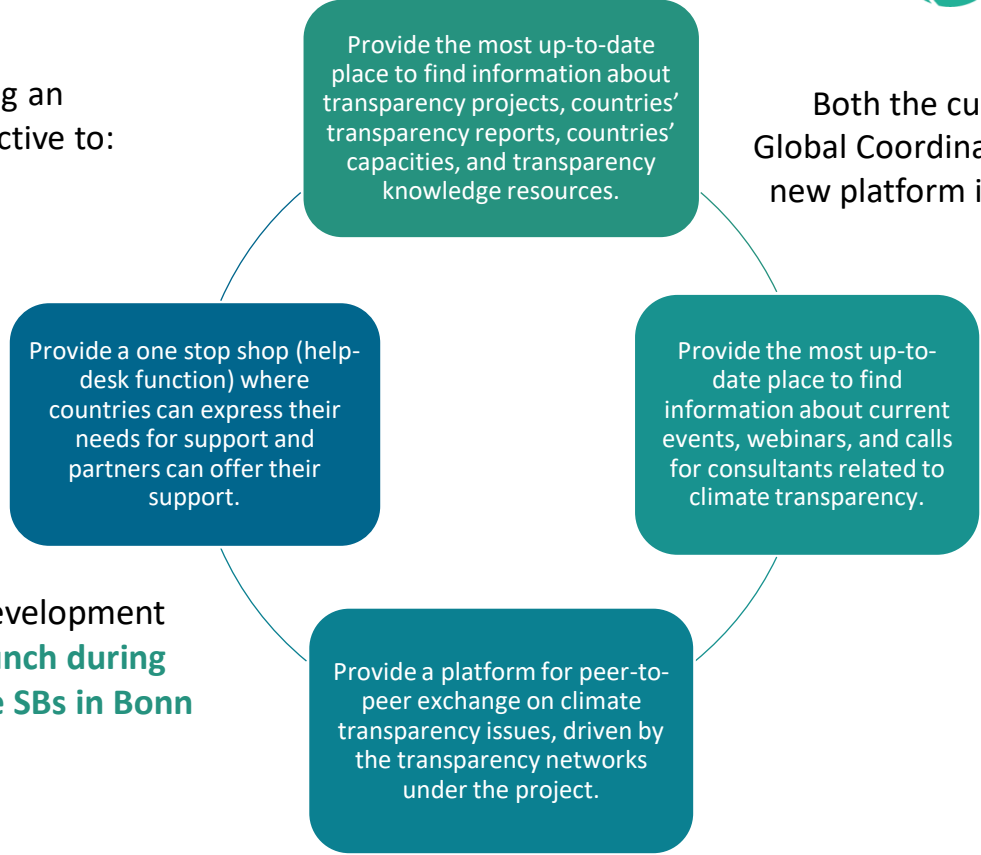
g an
ctive to:

Provide the most up-to-date place to find information about transparency projects, countries' transparency reports, countries' capacities, and transparency knowledge resources.

Both the cu
Global Coordina
new platform i

Provide a one stop shop (help-desk function) where countries can express their needs for support and partners can offer their support.

Provide the most up-to-date place to find information about current events, webinars, and calls for consultants related to climate transparency.

evelopment
nch during
e SBs in Bonn

Provide a platform for peer-to-peer exchange on climate transparency issues, driven by the transparency networks under the project.